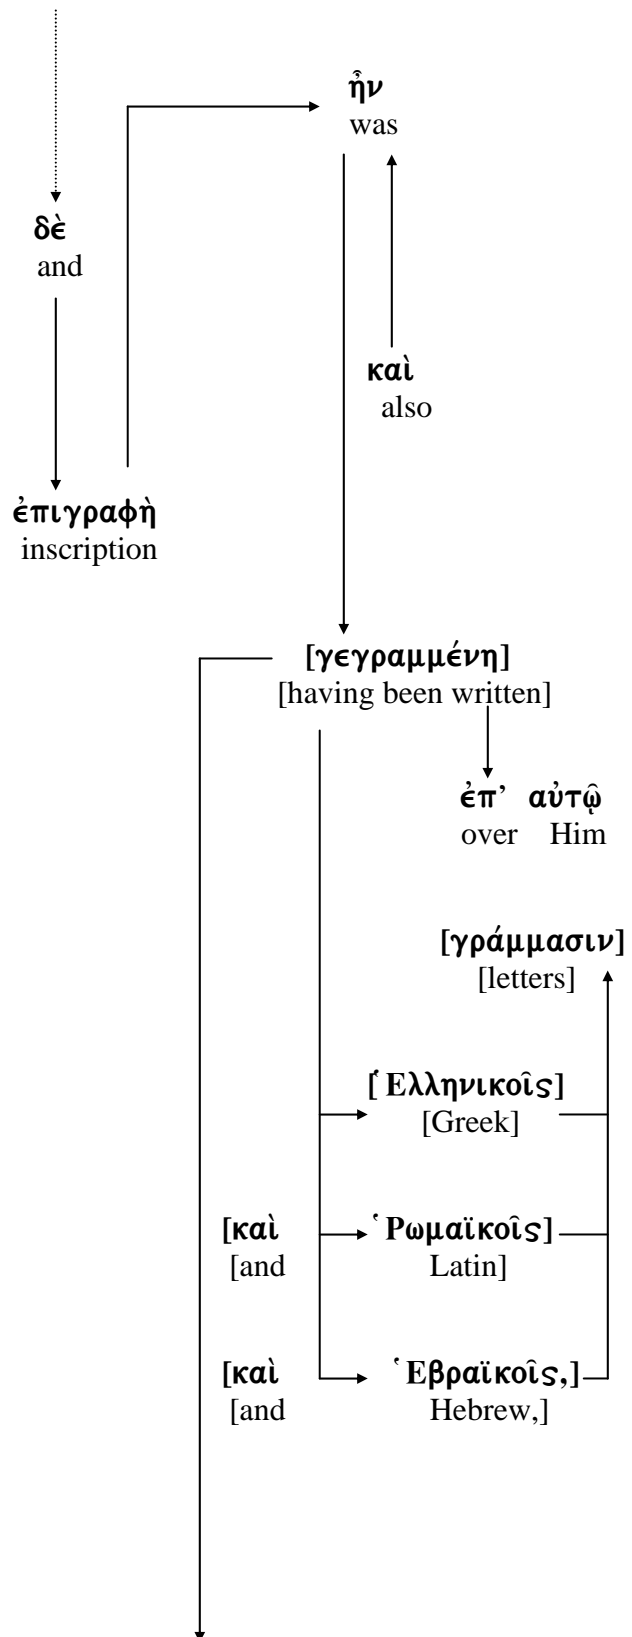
ἦν
was

δὲ
and

καὶ
also

ἐπιγραφὴ
inscription

[γεγραμμένη]
[having been written]

ἐπ' αὐτῷ
over Him

[γράμμασιν]
[letters]

[Ἑλληνικοῖς]
[Greek]

[καὶ
[and

Ῥωμαϊκοῖς]
Latin]

[καὶ
[and

Ἑβραϊκοῖς,]
Hebrew,]